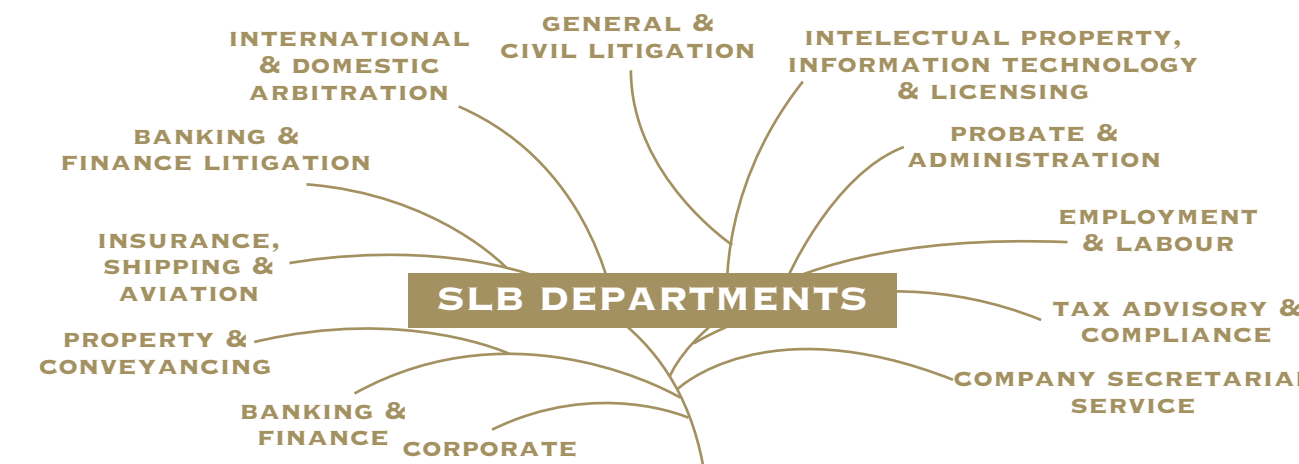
GENERAL &
CIVIL LITIGATION

INTERNATIONAL
& DOMESTIC
ARBITRATION

INTELECTUAL PROPERTY,
INFORMATION TECHNOLOGY
& LICENSING

BANKING &
FINANCE LITIGATION

PROBATE &
ADMINISTRATION

EMPLOYMENT
& LABOUR

INSURANCE,
SHIPPING &
AVIATION

SLB DEPARTMENTS

TAX ADVISORY &
COMPLIANCE

PROPERTY &
CONVEYANCING

COMPANY SECRETARIAL
SERVICE

BANKING &
FINANCE

CORPORATE